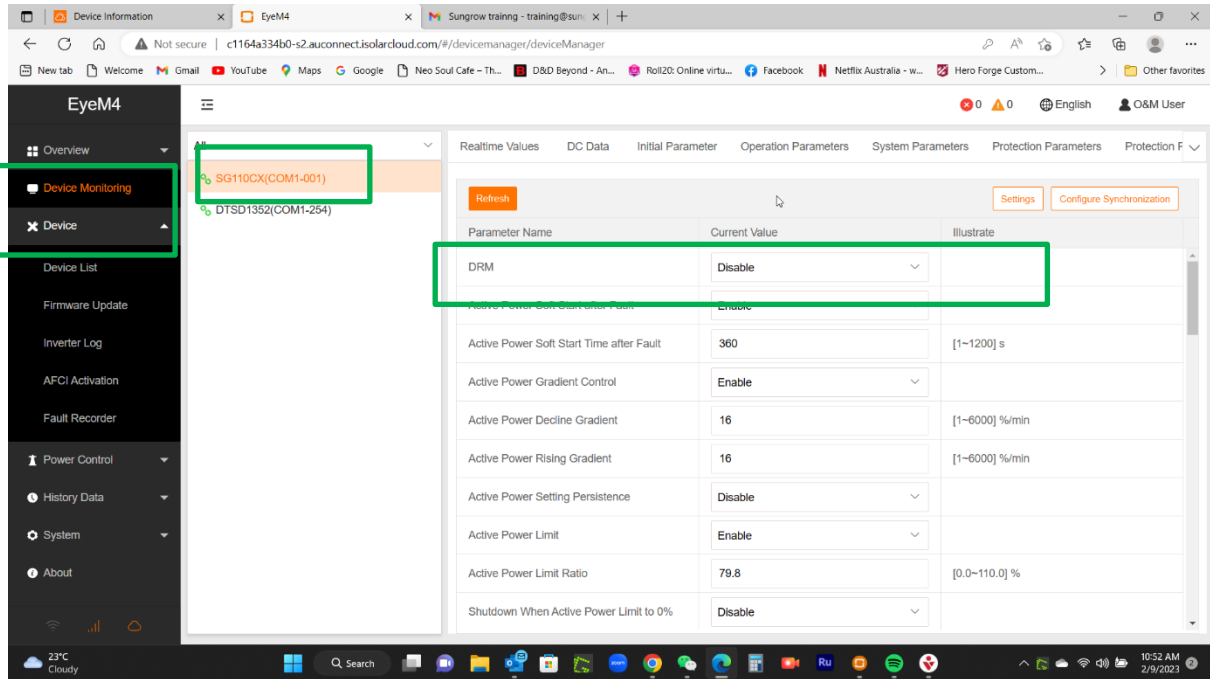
Device Information × EyeM4 × Sungrow trainng - training@sun × +

Not secure | c1164a334b0-s2.auconnect.isolarcloud.com/#/devicemanager/deviceManager

New tab Welcome Gmail YouTube Maps Google Neo Soul Cafe – Th... D&D Beyond - An... Roll20: Online virtu... Facebook Netflix Australia - w... Hero Forge Custom... Other favorites

EyeM4

0 0 English O&M User

Overview
Device Monitoring
Device
Device List
Firmware Update
Inverter Log
AFCI Activation
Fault Recorder
Power Control
History Data
System
About

All
SG110CX(COM1-001)
DTSD1352(COM1-254)

Realtime Values DC Data Initial Parameter Operation Parameters System Parameters Protection Parameters Protection F

Refresh Settings Configure Synchronization

| Parameter Name | Current Value | Illustrate |
|---|---|---|
| DRM | Disable | |
| Active Power Soft Start after Fault | Enable | |
| Active Power Soft Start Time after Fault | 360 | [1~1200] s |
| Active Power Gradient Control | Enable | |
| Active Power Decline Gradient | 16 | [1~6000] %/min |
| Active Power Rising Gradient | 16 | [1~6000] %/min |
| Active Power Setting Persistence | Disable | |
| Active Power Limit | Enable | |
| Active Power Limit Ratio | 79.8 | [0.0~110.0] % |
| Shutdown When Active Power Limit to 0% | Disable | |

23°C Cloudy Search 10:52 AM 2/9/2023